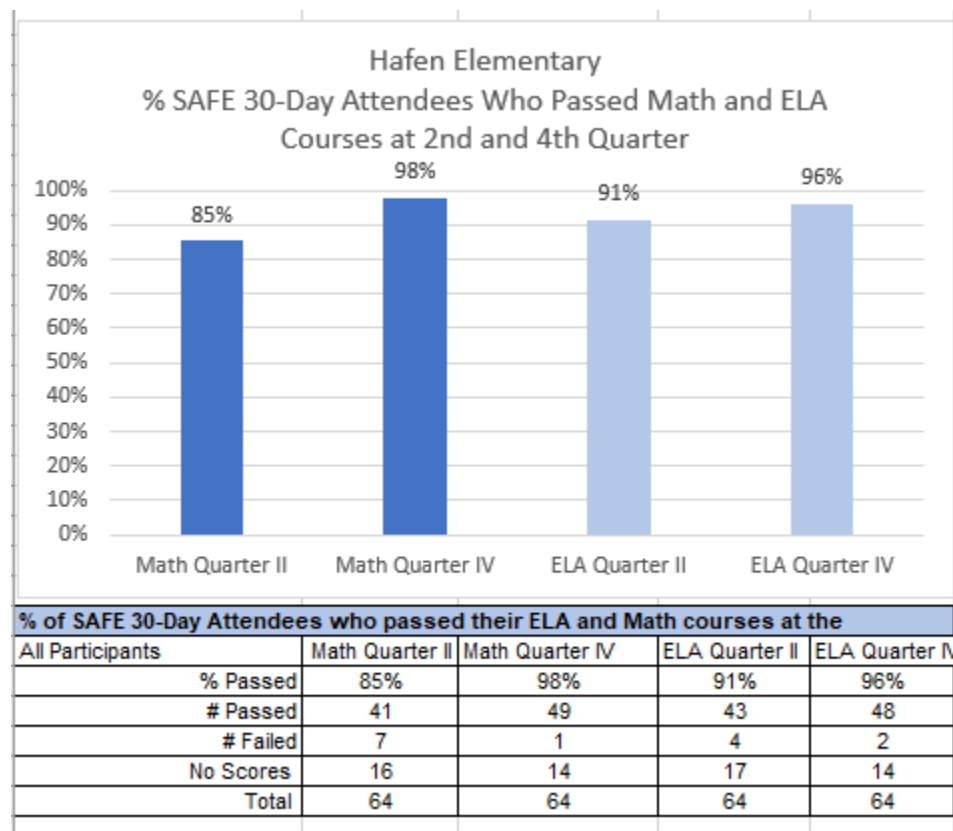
Hafen Elementary
% SAFE 30-Day Attendees Who Passed Math and ELA Courses at 2nd and 4th Quarter

100%
90%
80%
70%
60%
50%
40%
30%
20%
10%
0%

85%
98%
91%
96%

Math Quarter II
Math Quarter IV
ELA Quarter II
ELA Quarter IV

% of SAFE 30-Day Attendees who passed their ELA and Math courses at the

| All Participants | Math Quarter II | Math Quarter IV | ELA Quarter II | ELA Quarter I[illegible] |
|---|---|---|---|---|
| % Passed | 85% | 98% | 91% | 96% |
| # Passed | 41 | 49 | 43 | 48 |
| # Failed | 7 | 1 | 4 | 2 |
| No Scores | 16 | 14 | 17 | 14 |
| Total | 64 | 64 | 64 | 64 |